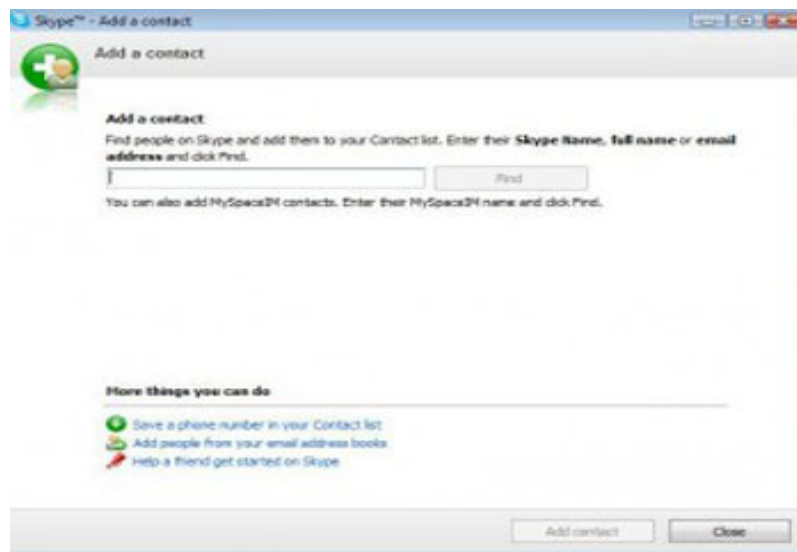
Skype™ - Add a contact

Add a contact

Add a contact

Find people on Skype and add them to your Contact list. Enter their **Skype Name**, **full name** or **email address** and click Find.

Find

You can also add MySpaceIM contacts. Enter their MySpaceIM name and click Find.

More things you can do

Save a phone number in your Contact list
Add people from your email address books
Help a friend get started on Skype

Add contact
Close